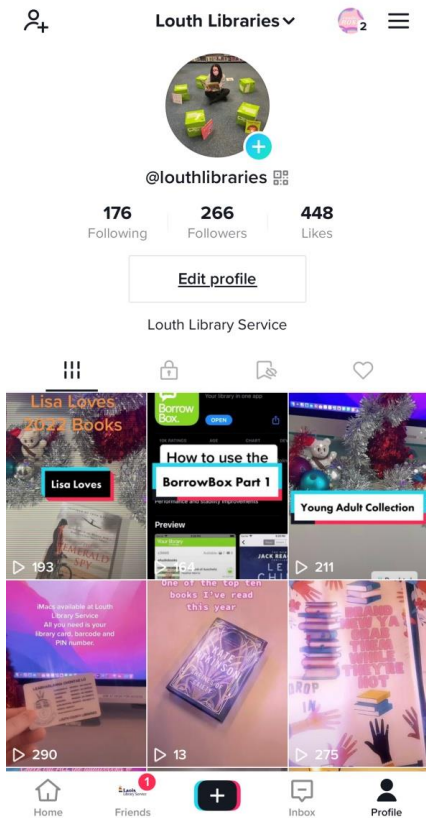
Louth Libraries

2

@louthlibraries

176
Following

266
Followers

448
Likes

Edit profile

Louth Library Service

Lisa Loves 2022 Books

Lisa Loves

193

BorrowBox

Your library in one app

OPEN

How to use the BorrowBox Part 1

Preview

164

Young Adult Collection

211

iMacs available at Louth Library Service
All you need is your library card, barcode and PIN number.

290

One of the top ten books I've read this year

13

BRAND NEW YA

DROP IN

275

Home

Friends

1

Inbox

Profile